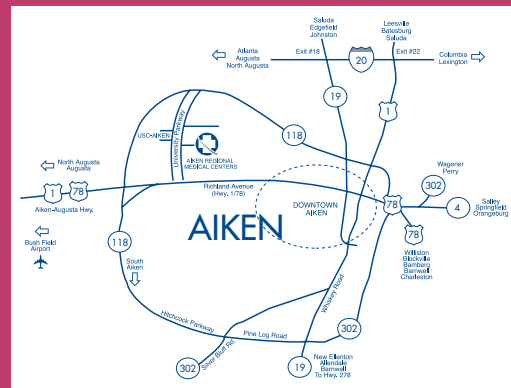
Saluda
Edgefield
Johnston

Leesville
Batesburg
Saluda

Atlanta
Augusta
North Augusta

Exit #18

20

Exit #22

Columbia
Lexington

19

1

USC-AIKEN

University Parkway

AIKEN REGIONAL MEDICAL CENTERS

118

North Augusta
Augusta

Richland Avenue (Hwy. 1/78)

1

78

Aiken-Augusta Hwy.

DOWNTOWN AIKEN

Wagener
Perry

302

78

4

Salley
Springfield
Orangeburg

AIKEN

78

Williston
Blackville
Bamberg
Barnwell
Charleston

Bush Field
Airport

118

South
Aiken

Whiskey Road

Hitchcock Parkway

Pine Log Road

302

Silver Bluff Rd.

302

19

New Ellenton
Allendale
Barnwell
To Hwy. 278